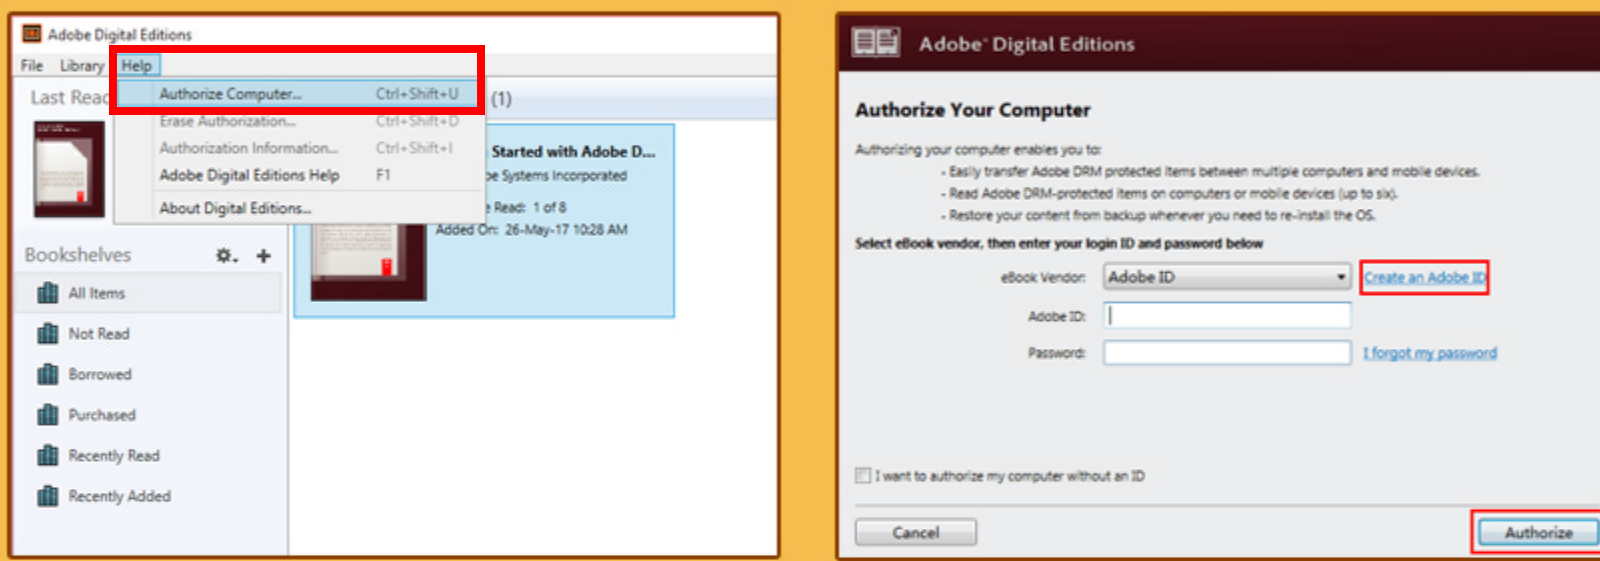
Adobe Digital Editions

File Library Help

Authorize Computer... Ctrl+Shift+U
Erase Authorization... Ctrl+Shift+D
Authorization Information... Ctrl+Shift+I
Adobe Digital Editions Help F1
About Digital Editions...

Last Read

(1)

Started with Adobe D...
be Systems Incorporated
Read: 1 of 8
Added On: 26-May-17 10:28 AM

Bookshelves

All Items
Not Read
Borrowed
Purchased
Recently Read
Recently Added

Adobe® Digital Editions

Authorize Your Computer

Authorizing your computer enables you to:
- Easily transfer Adobe DRM protected items between multiple computers and mobile devices.
- Read Adobe DRM-protected items on computers or mobile devices (up to six).
- Restore your content from backup whenever you need to re-install the OS.

Select eBook vendor, then enter your login ID and password below

eBook Vendor: Adobe ID
Create an Adobe ID

Adobe ID:

Password:
I forgot my password

I want to authorize my computer without an ID

Cancel
Authorize